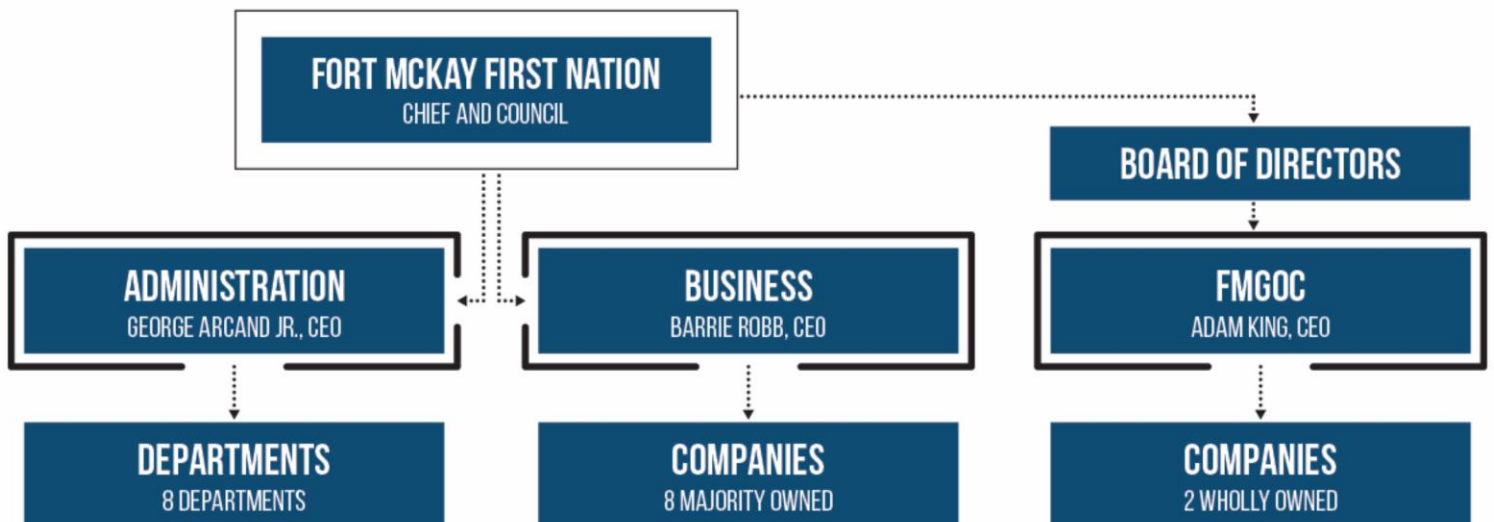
FORT MCKAY FIRST NATION
CHIEF AND COUNCIL

BOARD OF DIRECTORS

ADMINISTRATION
GEORGE ARCAND JR., CEO

BUSINESS
BARRIE ROBB, CEO

FMGOC
ADAM KING, CEO

DEPARTMENTS
8 DEPARTMENTS

COMPANIES
8 MAJORITY OWNED

COMPANIES
2 WHOLLY OWNED